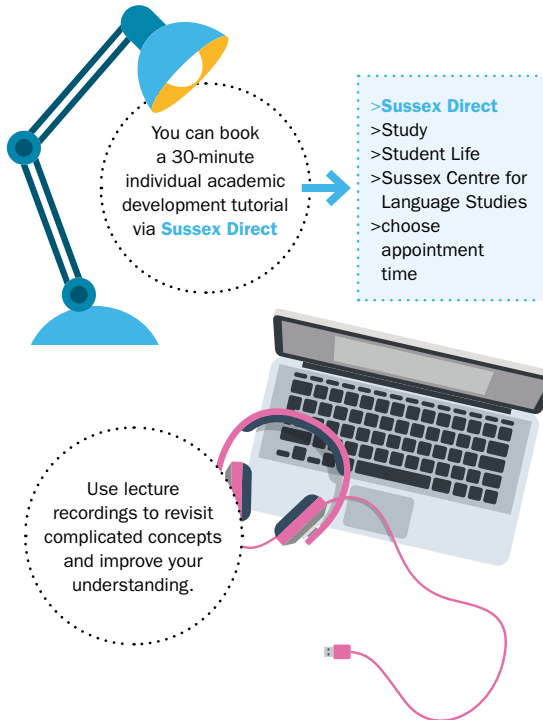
You can book a 30-minute individual academic development tutorial via Sussex Direct

>Sussex Direct
>Study
>Student Life
>Sussex Centre for Language Studies
>choose appointment time

Use lecture recordings to revisit complicated concepts and improve your understanding.